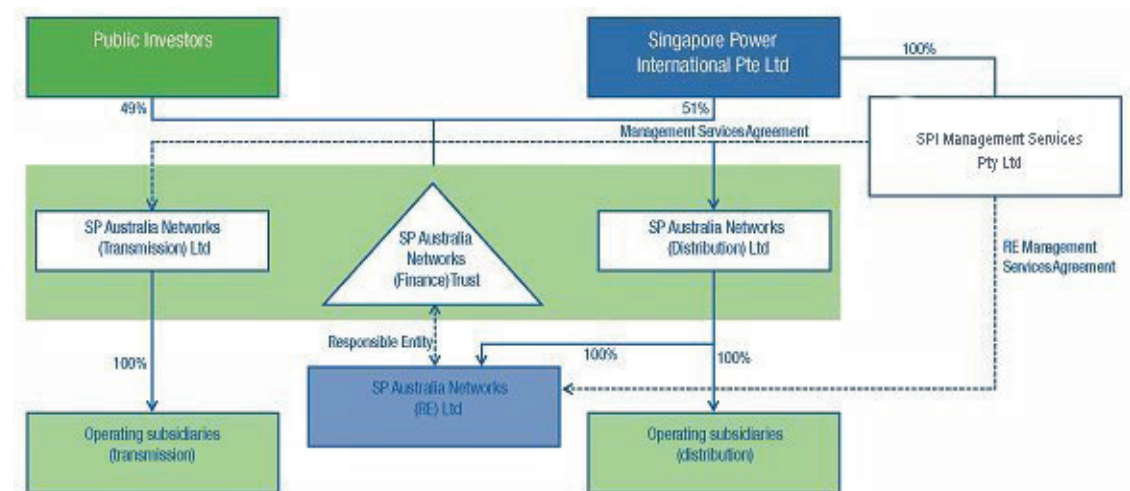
Public Investors

Singapore Power International Pte Ltd

100%

49%

51%

Management Services Agreement

SPI Management Services Pty Ltd

SP Australia Networks (Transmission) Ltd

SP Australia Networks (Finance) Trust

SP Australia Networks (Distribution) Ltd

RE Management Services Agreement

Responsible Entity

100%

100%

100%

SP Australia Networks (RE) Ltd

Operating subsidiaries (transmission)

Operating subsidiaries (distribution)